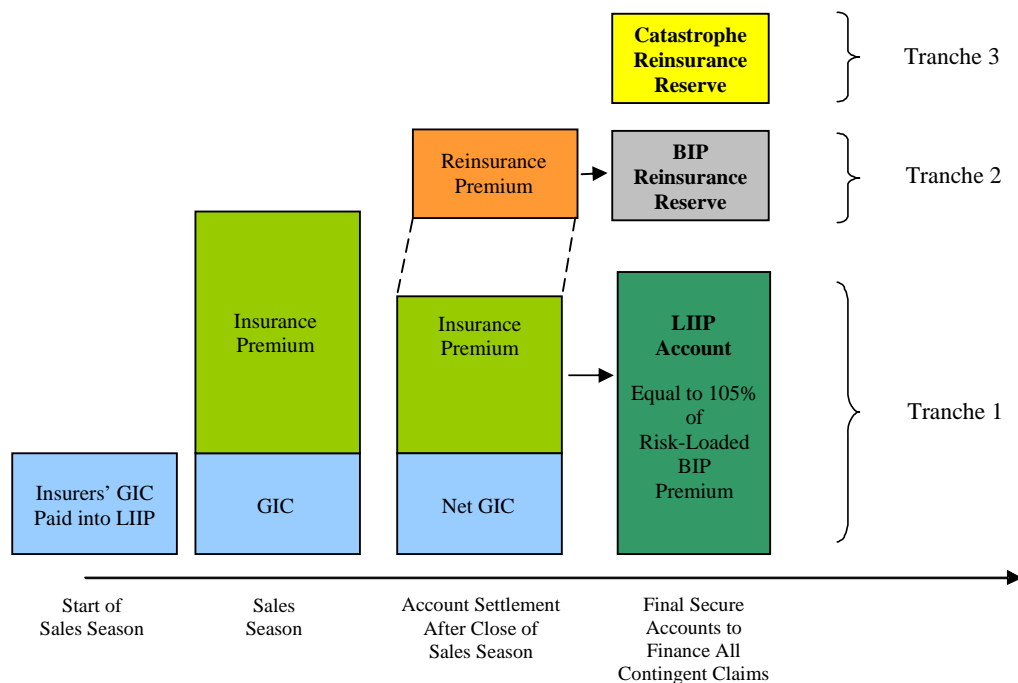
Catastrophe Reinsurance Reserve

Tranche 3

Reinsurance Premium

BIP Reinsurance Reserve

Tranche 2

Insurance Premium

Insurance Premium

LIIP Account

Equal to 105% of Risk-Loaded BIP Premium

Tranche 1

Insurers' GIC Paid into LIIP

GIC

Net GIC

Start of Sales Season

Sales Season

Account Settlement After Close of Sales Season

Final Secure Accounts to Finance All Contingent Claims